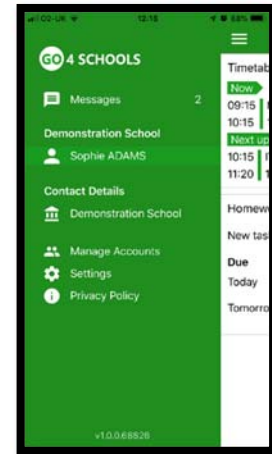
O2-UK 12:15 68%

GO 4 SCHOOLS

Messages 2

Demonstration School

Sophie ADAMS

Contact Details

Demonstration School

Manage Accounts

Settings

Privacy Policy

v1.0.0.68828

Timetab

Now

09:15

10:15

Next up

10:15

11:20

Homewo

New tas

Due

Today

Tomorro